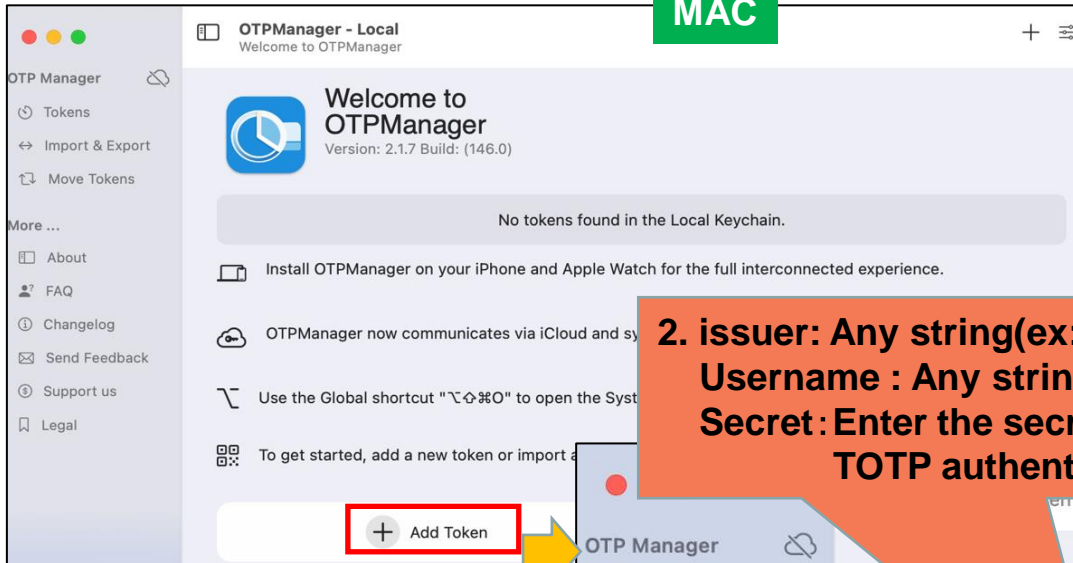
MAC

OTPManager - Local
Welcome to OTPManager

OTP Manager
Tokens
Import & Export
Move Tokens
More ...
About
FAQ
Changelog
Send Feedback
Support us
Legal

Welcome to OTPManager
Version: 2.1.7 Build: (146.0)

No tokens found in the Local Keychain.

Install OTPManager on your iPhone and Apple Watch for the full interconnected experience.

OTPManager now communicates via iCloud and sy

Use the Global shortcut "⌥⇧⌘O" to open the Syst

To get started, add a new token or import a

Add Token

OTP Manager

2. issuer: Any string(ex:
Username : Any strin
Secret : Enter the secr
TOTP authent